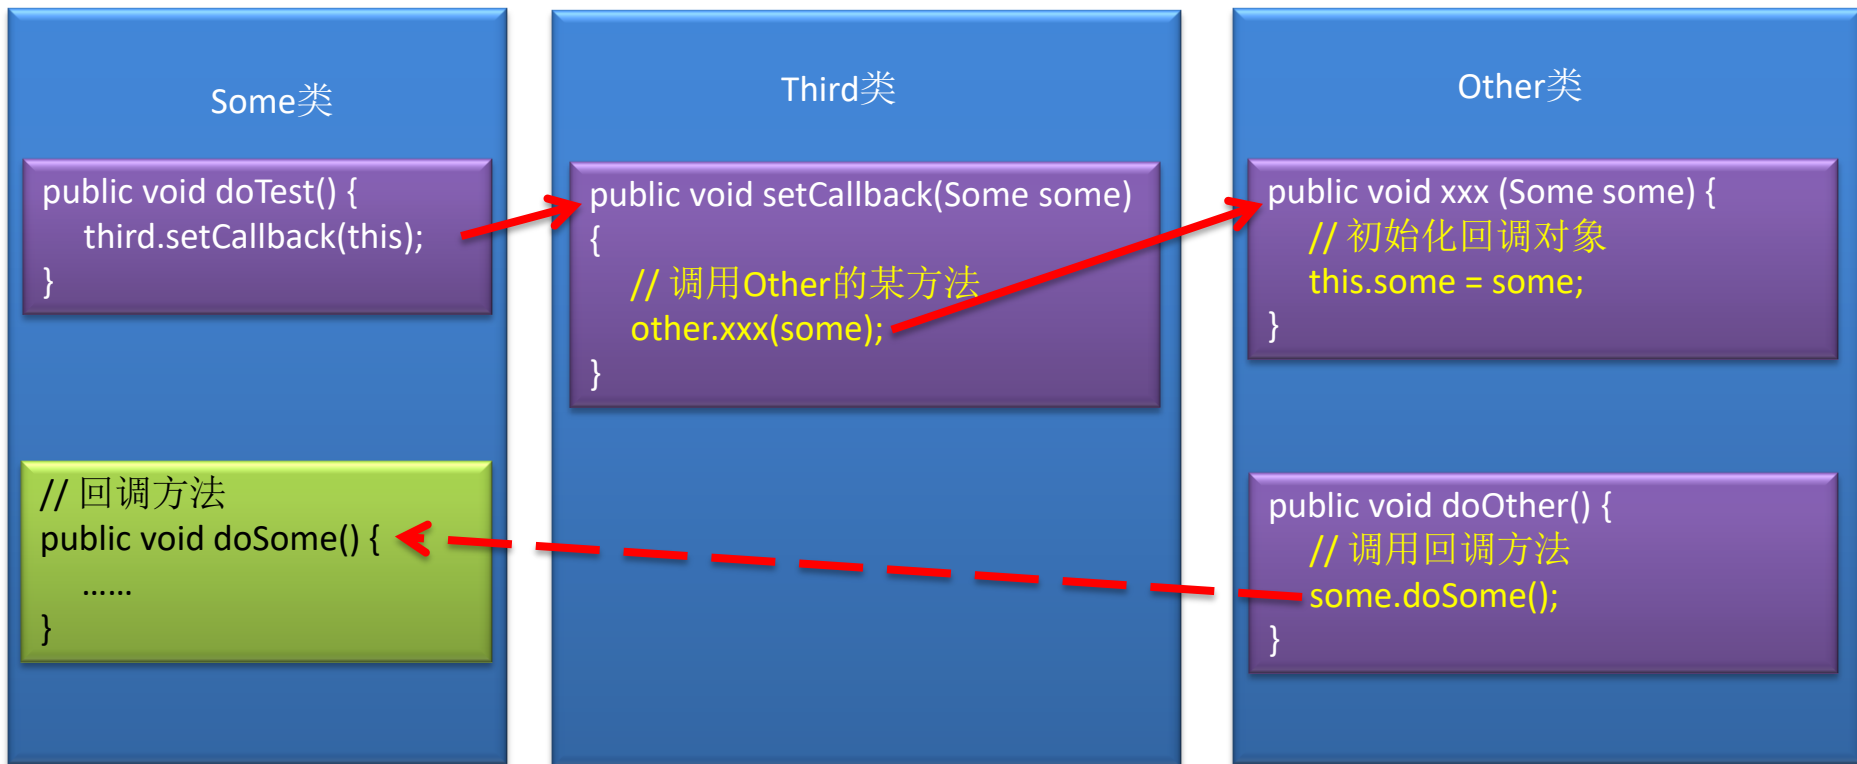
Some类

public void doTest() {
third.setCallback(this);
}

// 回调方法
public void doSome() {
……
}

Third类

public void setCallback(Some some)
{
// 调用Other的某方法
other.xxx(some);
}

Other类

public void xxx (Some some) {
// 初始化回调对象
this.some = some;
}

public void doOther() {
// 调用回调方法
some.doSome();
}